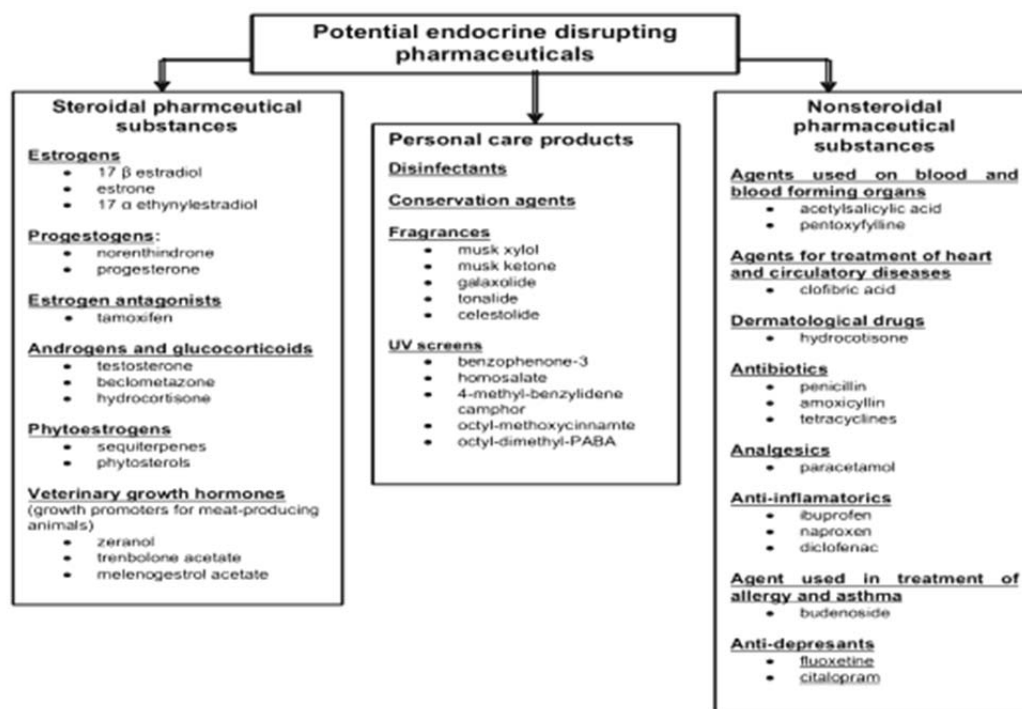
Potential endocrine disrupting pharmaceuticals

Steroidal pharmceutical substances

Estrogens
• 17 β estradiol
• estrone
• 17 α ethynylestradiol

Progestogens:
• norenthindrone
• progesterone

Estrogen antagonists
• tamoxifen

Androgens and glucocorticoids
• testosterone
• beclometazone
• hydrocortisone

Phytoestrogens
• sequiterpenes
• phytosterols

Veterinary growth hormones
(growth promoters for meat-producing animals)
• zeranol
• trenbolone acetate
• melenogestrol acetate

Personal care products

Disinfectants

Conservation agents

Fragrances
• musk xylol
• musk ketone
• galaxolide
• tonalide
• celestolide

UV screens
• benzophenone-3
• homosalate
• 4-methyl-benzylidene camphor
• octyl-methoxycinnamte
• octyl-dimethyl-PABA

Nonsteroidal pharmaceutical substances

Agents used on blood and blood forming organs
• acetylsalicylic acid
• pentoxyfylline

Agents for treatment of heart and circulatory diseases
• clofibric acid

Dermatological drugs
• hydrocotisone

Antibiotics
• penicillin
• amoxicyllin
• tetracyclines

Analgesics
• paracetamol

Anti-inflamatorics
• ibuprofen
• naproxen
• diclofenac

Agent used in treatment of allergy and asthma
• budenoside

Anti-depresants
• fluoxetine
• citalopram